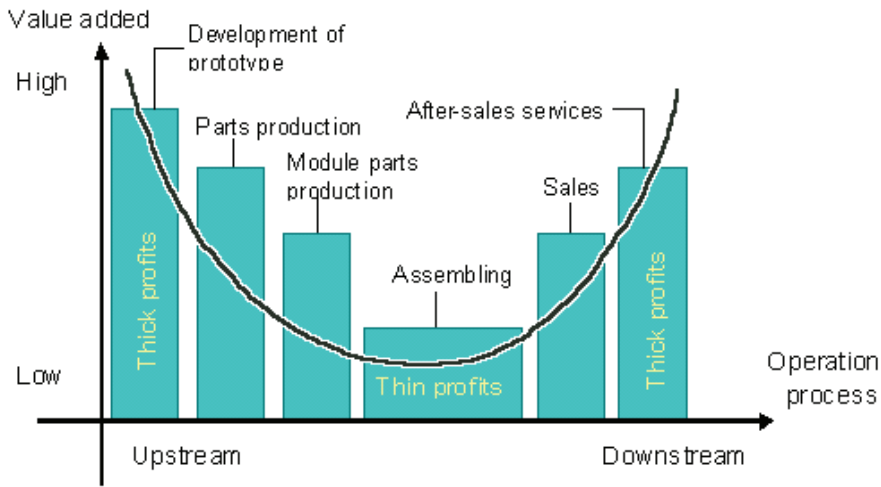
Value added

High

Low

Development of prototype

Parts production

Module parts production

Assembling

Sales

After-sales services

Thick profits

Thin profits

Thick profits

Operation process

Upstream

Downstream